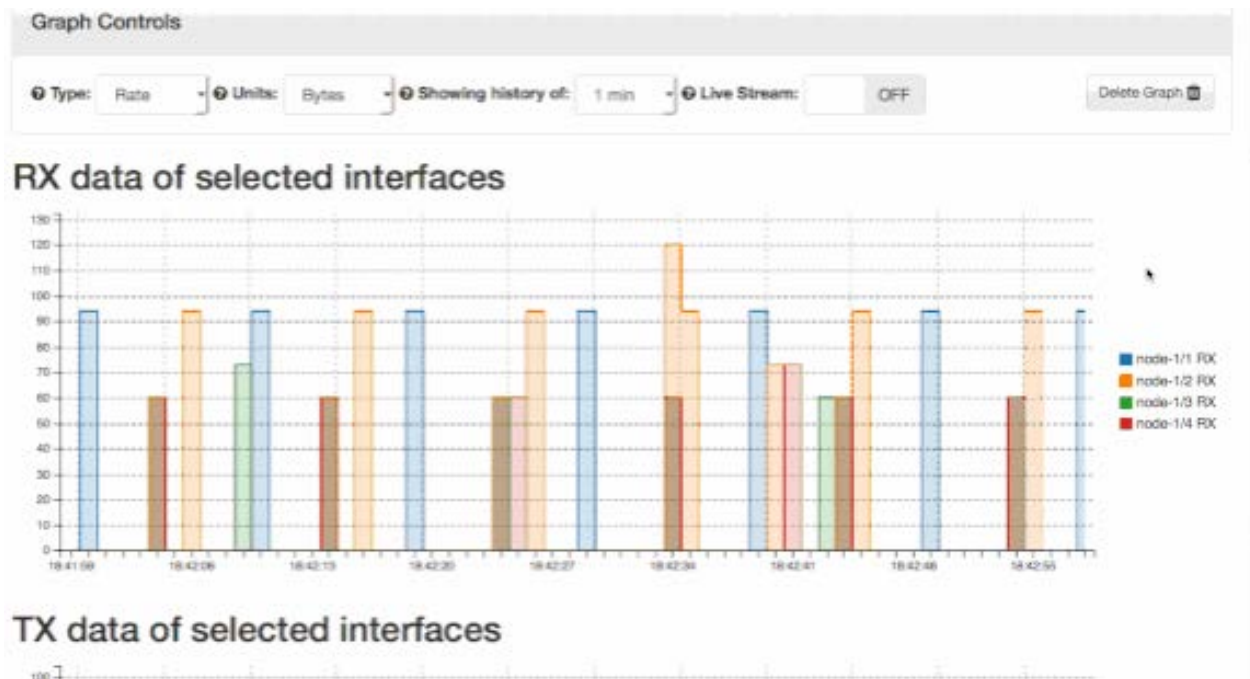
Graph Controls

Type: Rate Units: Bytes Showing history of: 1 min Live Stream: OFF Delete Graph

RX data of selected interfaces

130
120
110
100
90
80
70
60
50
40
30
20
10
0

18:41:59 18:42:06 18:42:13 18:42:20 18:42:27 18:42:34 18:42:41 18:42:48 18:42:55

node-1/1 RX
node-1/2 RX
node-1/3 RX
node-1/4 RX

TX data of selected interfaces

100